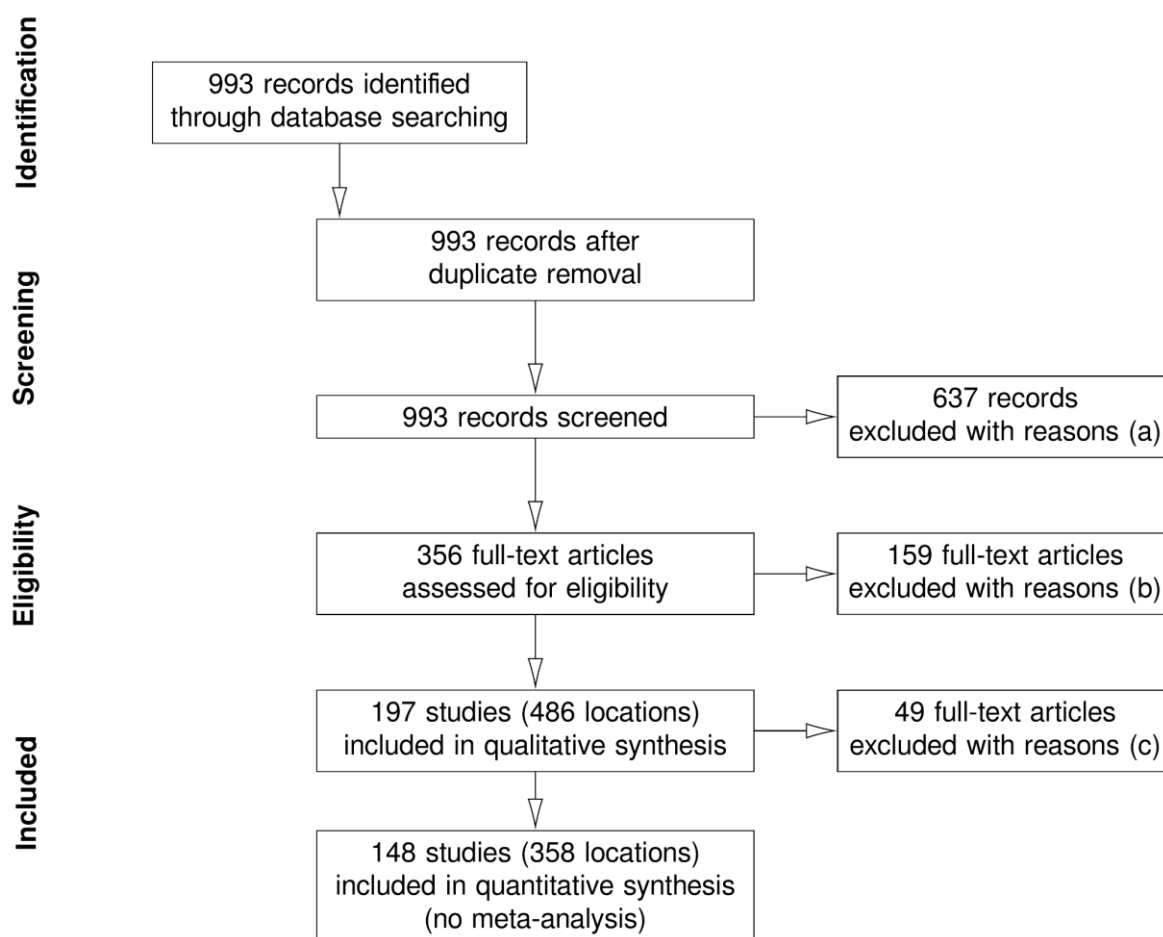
Identification

993 records identified through database searching

Screening

993 records after duplicate removal

993 records screened

637 records excluded with reasons (a)

Eligibility

356 full-text articles assessed for eligibility

159 full-text articles excluded with reasons (b)

Included

197 studies (486 locations) included in qualitative synthesis

49 full-text articles excluded with reasons (c)

148 studies (358 locations) included in quantitative synthesis (no meta-analysis)